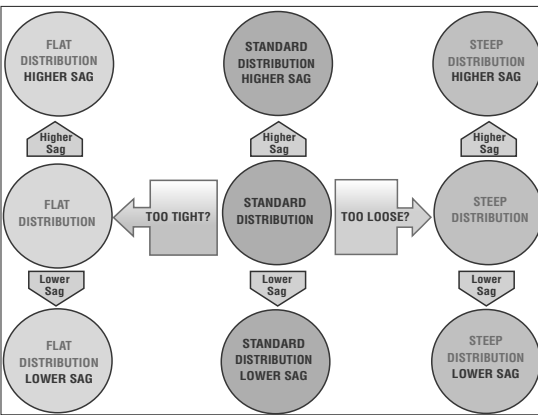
FLAT DISTRIBUTION HIGHER SAG

STANDARD DISTRIBUTION HIGHER SAG

STEEP DISTRIBUTION HIGHER SAG

Higher Sag

Higher Sag

Higher Sag

FLAT DISTRIBUTION

TOO TIGHT?

STANDARD DISTRIBUTION

TOO LOOSE?

STEEP DISTRIBUTION

Lower Sag

Lower Sag

Lower Sag

FLAT DISTRIBUTION LOWER SAG

STANDARD DISTRIBUTION LOWER SAG

STEEP DISTRIBUTION LOWER SAG